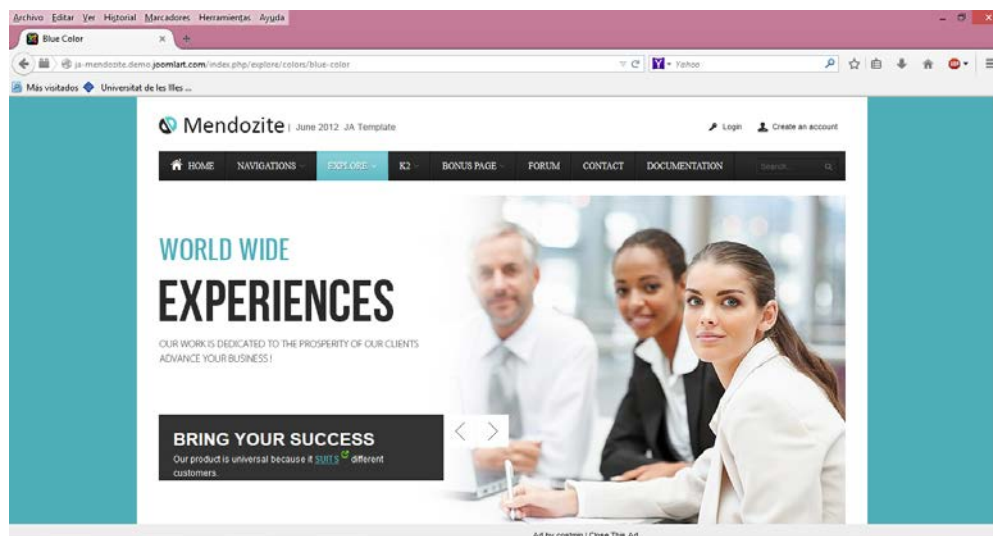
Archivo Editar Ver Historial Marcadores Herramientas Ayuda

Blue Color

ja-mendozite.demo.joomlart.com/index.php/explore/colors/blue-color

Yahoo

Más visitados Universitat de les Illes ...

Mendozite | June 2012 JA Template

Login Create an account

HOME NAVIGATIONS EXPLORE K2 BONUS PAGE FORUM CONTACT DOCUMENTATION Search...

WORLD WIDE

EXPERIENCES

OUR WORK IS DEDICATED TO THE PROSPERITY OF OUR CLIENTS ADVANCE YOUR BUSINESS !

BRING YOUR SUCCESS

Our product is universal because it SUITS different customers.

Ad by costmin | Close This Ad